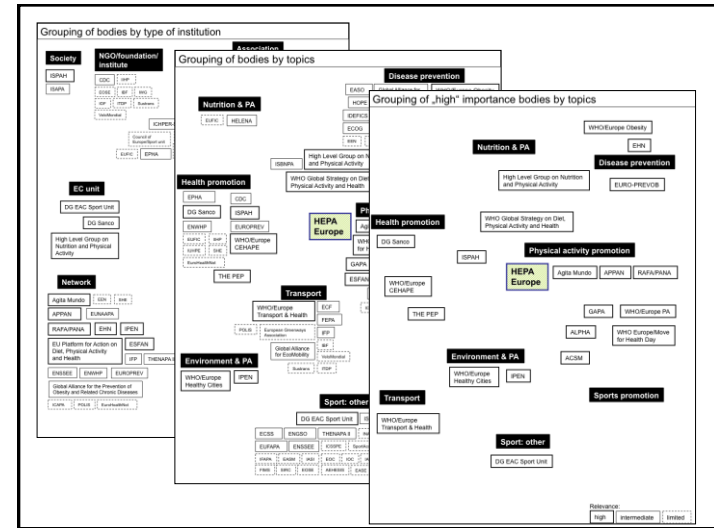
Grouping of bodies by type of institution

Society

ISPAH

ISAPA

NGO/foundation/ institute

CDC

IHP

ECSS

BF

MIG

IDF

ITDP

Sustrans

VeloMondial

ICHPER-

Council of Europe/Sport unit

EUFIC

EPHA

EC unit

DG EAC Sport Unit

DG Sanco

High Level Group on Nutrition and Physical Activity

Network

Agita Mundo

EEN

SHE

APPAN

EUNAAPA

RAFA/PANA

EHN

IPEN

EU Platform for Action on Diet, Physical Activity and Health

ESFAN

IFP

THENAPA

ENSSEE

ENWHP

EUROPREV

Global Alliance for the Prevention of Obesity and Related Chronic Disease

ICAPA

POLIS

EuroHealthNet

Association

Grouping of bodies by topics

Nutrition & PA

EUFIC

HELENA

Disease prevention

EASO

HOPE

IDEFICS

ECOG

ISBNPA

High Level Group on Nutrition for Physical Activity

WHO Global Strategy on Diet, Physical Activity and Health

Health promotion

EPHA

CDC

DG Sanco

ISPAH

ENWHP

EUROPREV

EUFIC

SHE

WHO/Europe CEHAPE

EuroHealthNet

THE PEP

HEPA Europe

GAPA

ESFAN

Transport

WHO/Europe Transport & Health

ECF

FEPA

POLIS

European Greenways Association

IFP

BF

Global Alliance for EcoMobility

VeloMondial

Sustrans

ITDP

Environment & PA

WHO/Europe Healthy Cities

IPEN

Sport: other

DG EAC Sport Unit

ECSS

ENGSO

THENAPA II

EUFAPA

ENSSEE

ICSSPE

Grouping of „high" importance bodies by topics

WHO/Europe Obesity

Nutrition & PA

EHN

Disease prevention

High Level Group on Nutrition and Physical Activity

EURO-PREVOB

WHO Global Strategy on Diet, Physical Activity and Health

Health promotion

DG Sanco

Physical activity promotion

ISPAH

HEPA Europe

Agita Mundo

APPAN

RAFA/PANA

WHO/Europe CEHAPE

THE PEP

GAPA

WHO/Europe PA

ALPHA

WHO Europe/Move for Health Day

Environment & PA

WHO/Europe Healthy Cities

IPEN

ACSM

Sports promotion

Transport

WHO/Europe Transport & Health

Sport: other

DG EAC Sport Unit

Relevance:

high

intermediate

limited